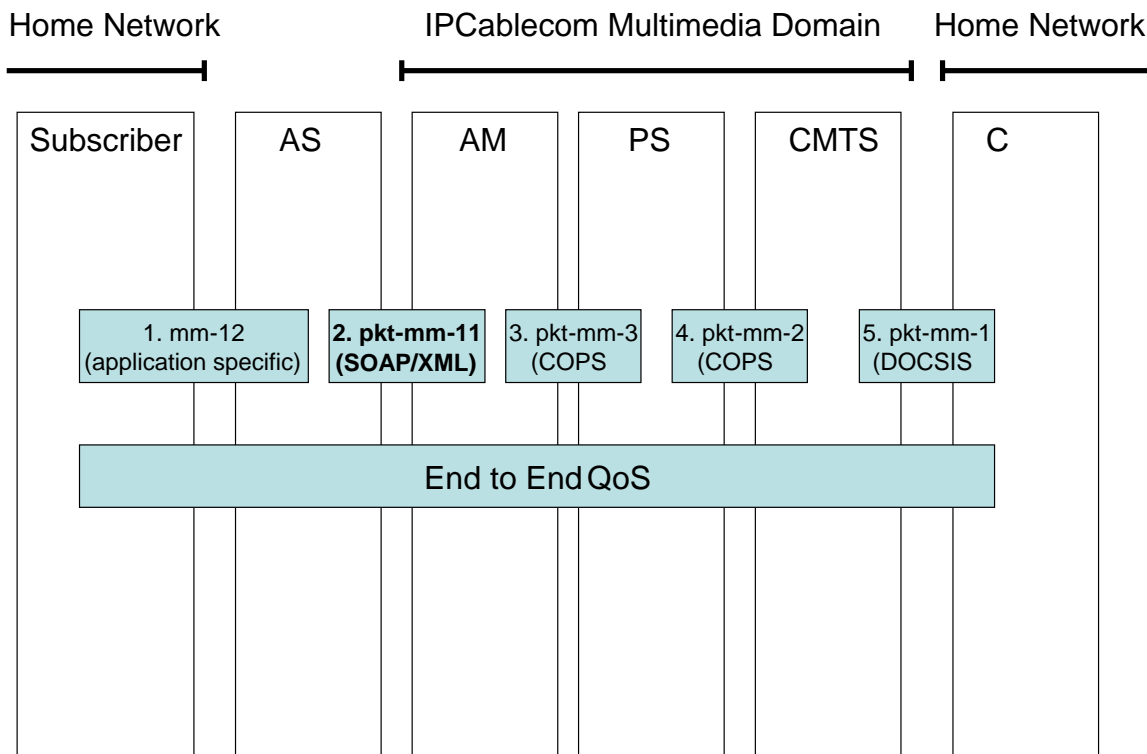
Home Network

IPCablecom Multimedia Domain

Home Network

Subscriber

AS

AM

PS

CMTS

C

1. mm-12 (application specific)

**2. pkt-mm-11 (SOAP/XML)**

3. pkt-mm-3 (COPS

4. pkt-mm-2 (COPS

5. pkt-mm-1 (DOCSIS

End to End QoS